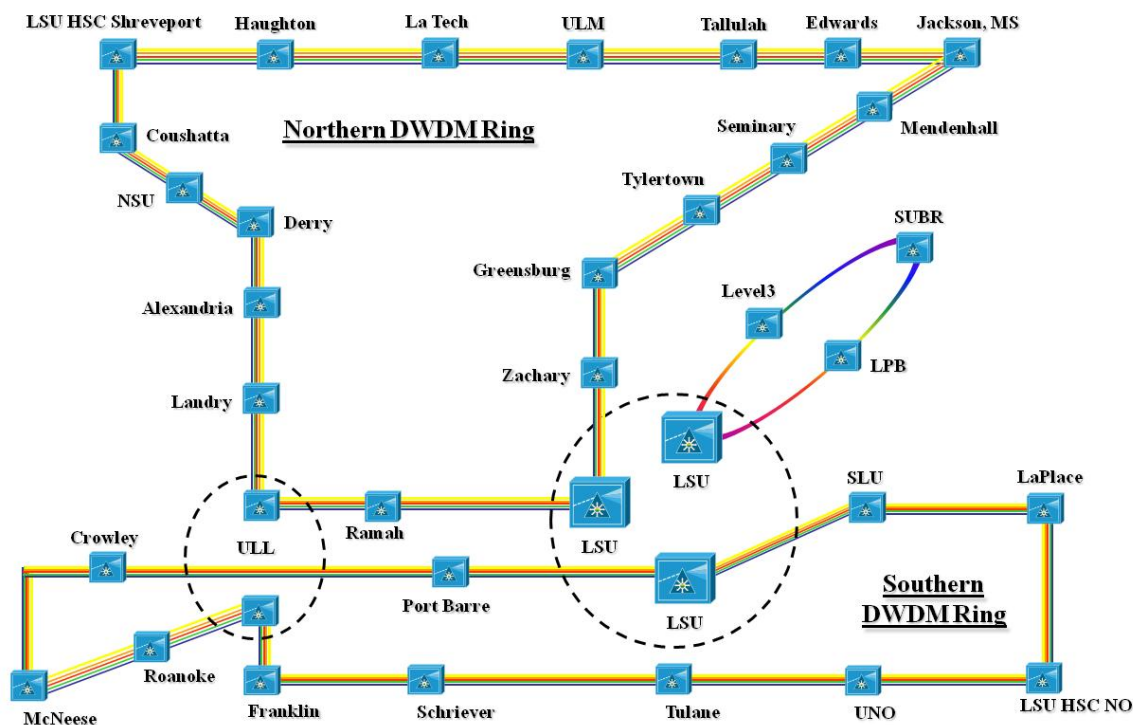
LSU HSC Shreveport
Haughton
La Tech
ULM
Tallulah
Edwards
Jackson, MS

Northern DWDM Ring

Coushatta
Seminary
Mendenhall
NSU
Derry
Tylertown
SUBR
Greensburg
Alexandria
Level3
Zachary
LPB
Landry
LSU
SLU
LaPlace
ULL
Ramah
LSU
Crowley
Port Barre
LSU

Southern DWDM Ring

Roanoke
McNeese
Franklin
Schriever
Tulane
UNO
LSU HSC NO